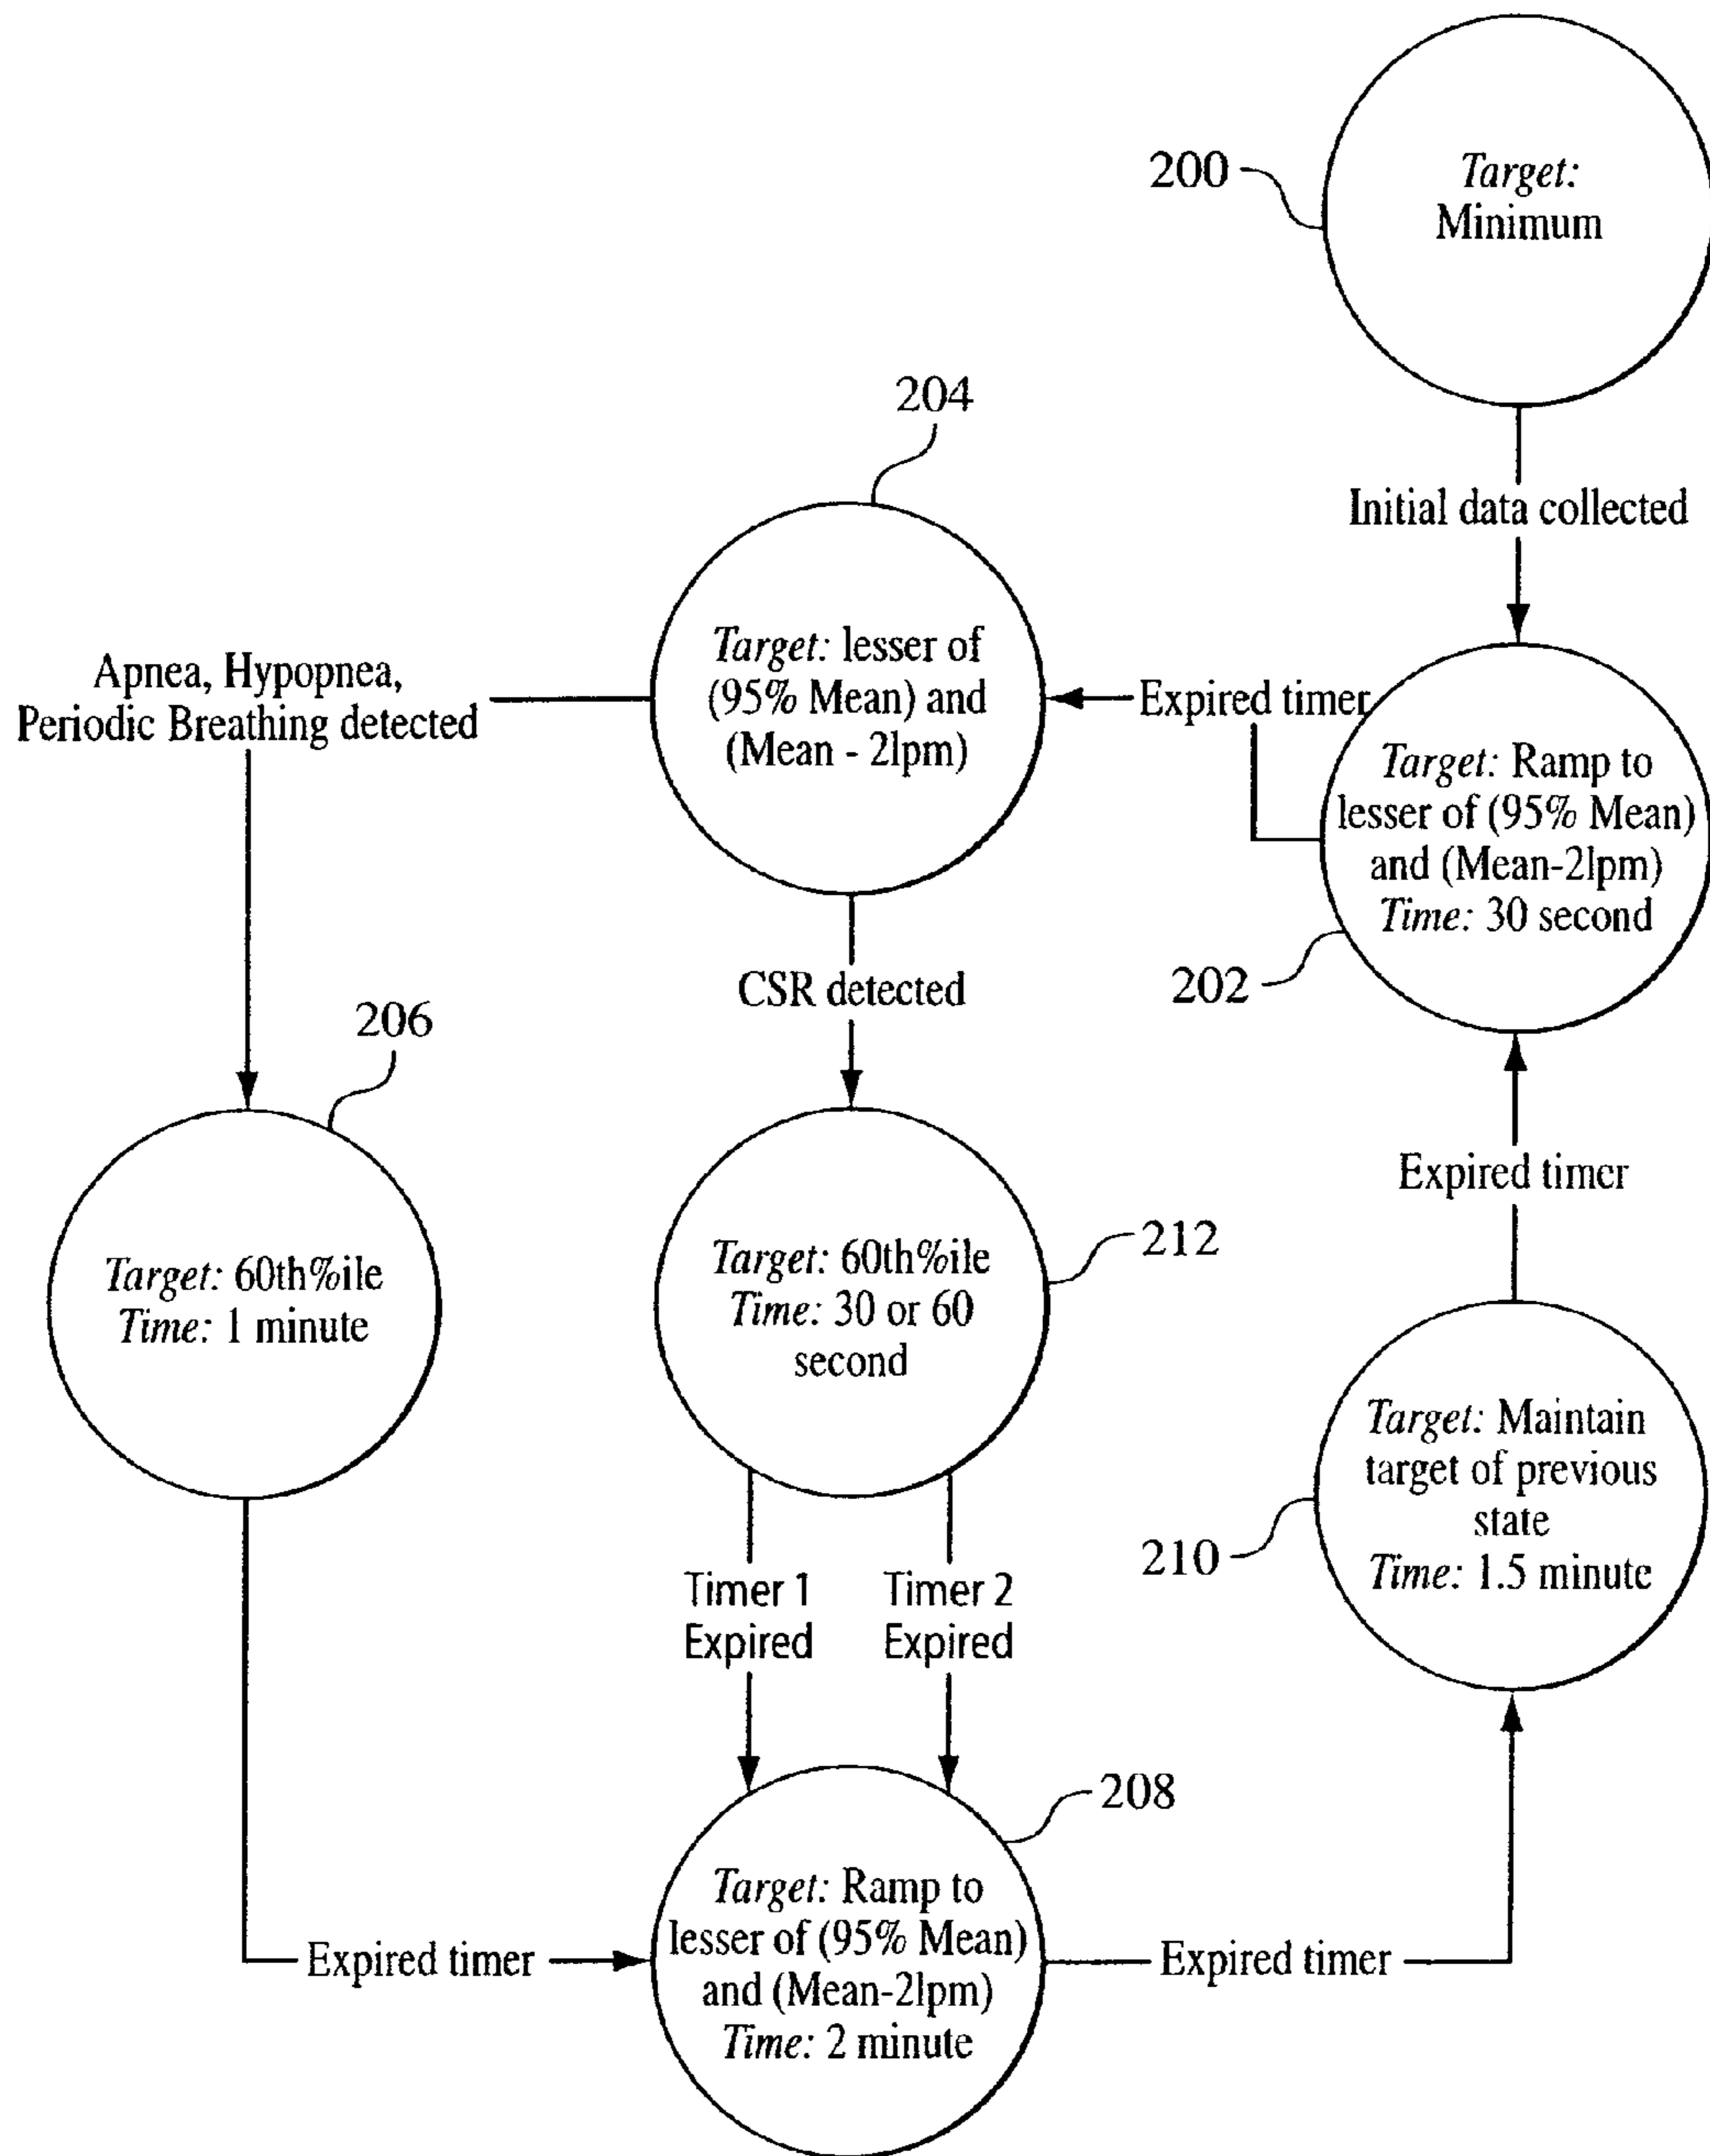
200

Target: Minimum

Initial data collected

204

Target: lesser of (95% Mean) and (Mean - 2lpm)

Apnea, Hypopnea, Periodic Breathing detected

Expired timer

Target: Ramp to lesser of (95% Mean) and (Mean-2lpm) Time: 30 second

202

CSR detected

206

Target: 60th%ile Time: 1 minute

Target: 60th%ile Time: 30 or 60 second

212

Expired timer

Target: Maintain target of previous state Time: 1.5 minute

210

Timer 1 Expired

Timer 2 Expired

208

Expired timer

Target: Ramp to lesser of (95% Mean) and (Mean-2lpm) Time: 2 minute

Expired timer